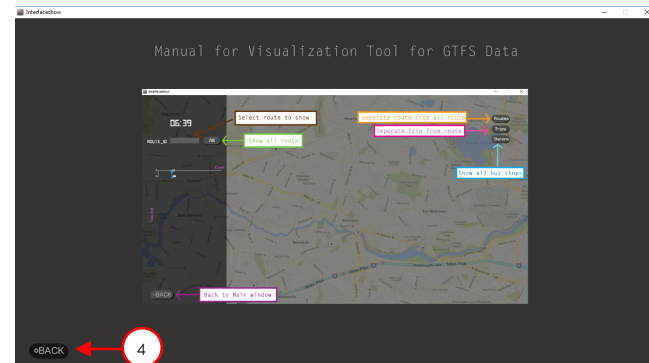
Interfaceshow

Manual for Visualization Tool for GTFS Data

Interfaceshow

06:39

ROUTE_ID

All

Select route to show

Show all route

Seperate route from all route

Seperate trip from route

Routes

Trips

Stations

Show all bus stops

BACK

Back to Main window

BACK

4